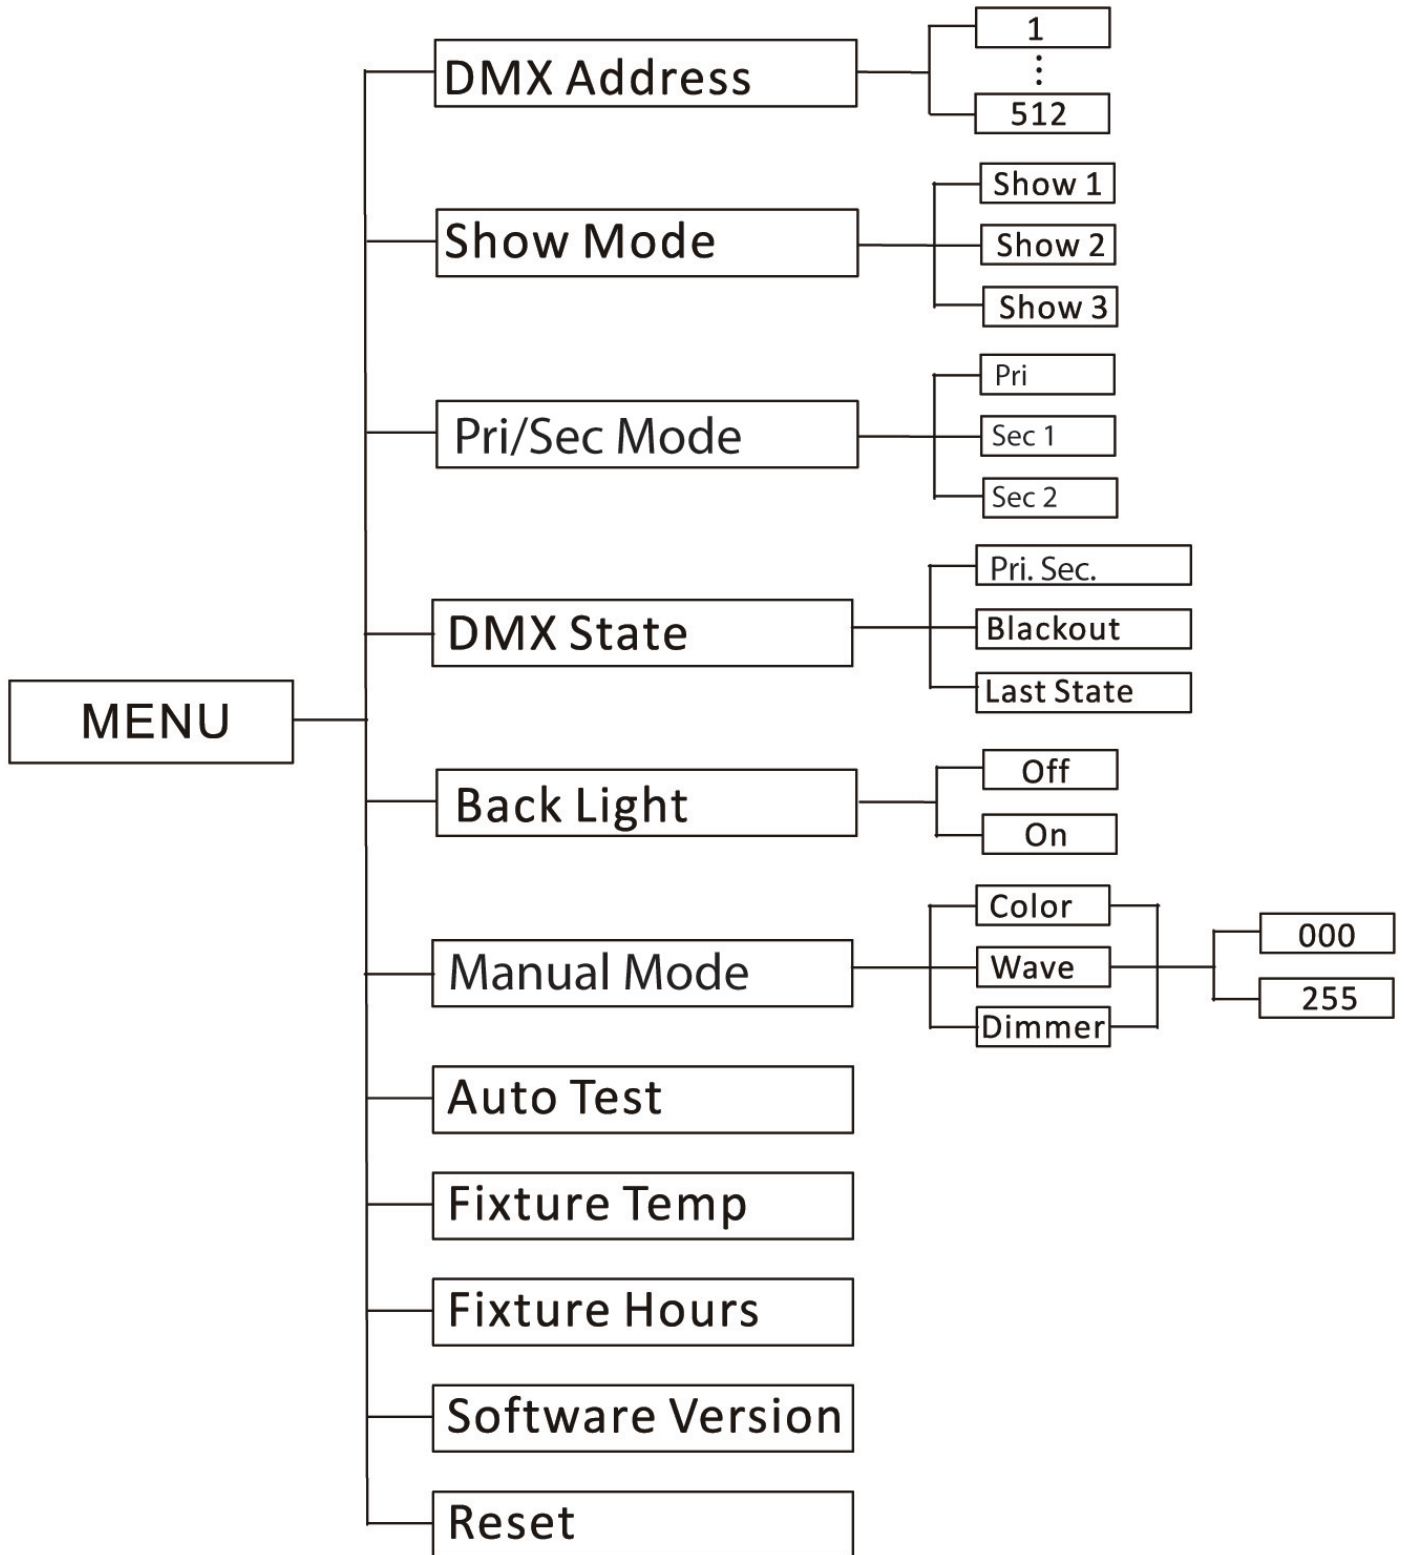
MENU

DMX Address
1
⋮
512

Show Mode
Show 1
Show 2
Show 3

Pri/Sec Mode
Pri
Sec 1
Sec 2

DMX State
Pri. Sec.
Blackout
Last State

Back Light
Off
On

Manual Mode
Color
Wave
Dimmer
000
255

Auto Test

Fixture Temp

Fixture Hours

Software Version

Reset